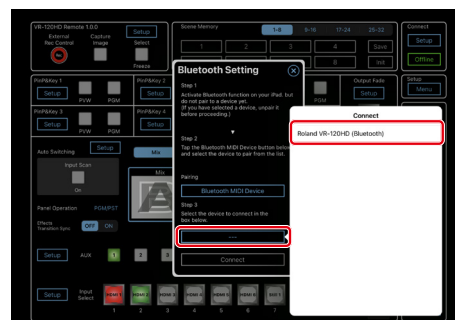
VR-120HD Remote 1.0.0

External Rec Control

Capture Image

Setup

Select

Freeze

Scene Memory

1-8

9-16

17-24

25-32

1

2

3

4

Save

5

6

7

8

Init

Connect

Setup

Offline

PinP&Key 1

Setup

PVW

PGM

PinP&Key 2

Setup

PinP&Key 3

Setup

PVW

PGM

PinP&Key 4

Setup

Output Fade

Setup

PGM

Setup

Menu

Auto Switching

Setup

Mix

Input Scan

On

Mix

Panel Operation

PGM/PST

Effects Transition Sync

OFF

ON

Setup

AUX

1

2

3

Setup

Input Select

HDMI 1

HDMI 2

HDMI 3

HDMI 4

HDMI 5

HDMI 6

SDI 1

1

2

3

4

5

6

7

Bluetooth Setting

Step 1

Activate Bluetooth function on your iPad, but do not pair to a device yet.
(If you have selected a device, unpair it before proceeding.)

Step 2

Tap the Bluetooth MIDI Device button below and select the device to pair from the list.

Pairing

Bluetooth MIDI Device

Step 3

Select the device to connect in the box below.

----

Connect

Connect

Roland VR-120HD (Bluetooth)